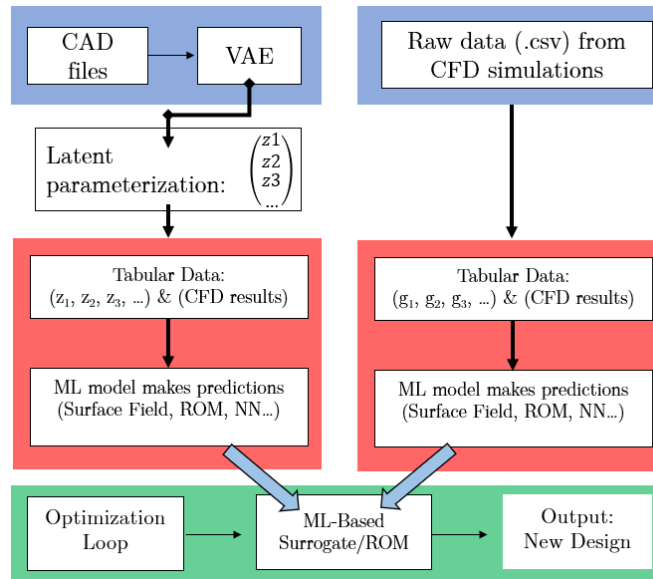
CAD files

VAE

Raw data (.csv) from CFD simulations

Latent parameterization: $\begin{pmatrix} z1 \\ z2 \\ z3 \\ ... \end{pmatrix}$

Tabular Data: ($z_1$, $z_2$, $z_3$, ...) & (CFD results)

ML model makes predictions (Surface Field, ROM, NN...)

Tabular Data: ($g_1$, $g_2$, $g_3$, ...) & (CFD results)

ML model makes predictions (Surface Field, ROM, NN...)

Optimization Loop

ML-Based Surrogate/ROM

Output: New Design